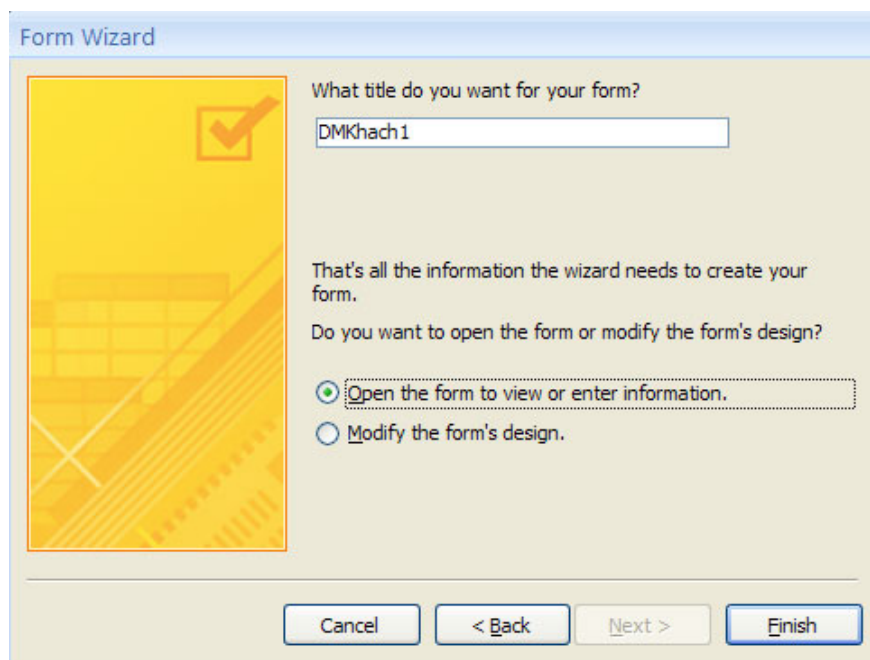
Form Wizard

What title do you want for your form?

DMKhach1

That's all the information the wizard needs to create your form.

Do you want to open the form or modify the form's design?

Open the form to view or enter information.

Modify the form's design.

Cancel

< Back

Next >

Finish